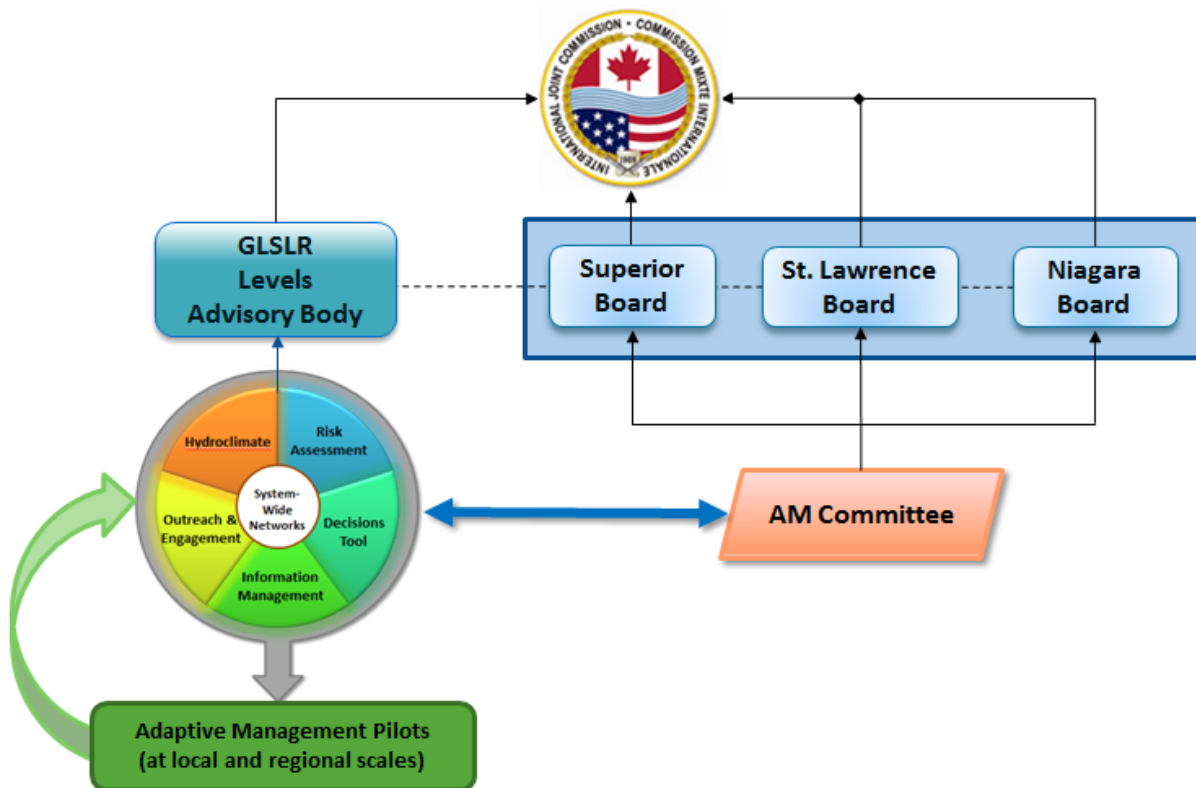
INTERNATIONAL JOINT COMMISSION • COMMISSION MIXTE INTERNATIONALE
1909

GLSLR Levels Advisory Body

Superior Board

St. Lawrence Board

Niagara Board

Hydroclimate

Risk Assessment

System-Wide Networks

Outreach & Engagement

Decisions Tool

Information Management

AM Committee

Adaptive Management Pilots (at local and regional scales)